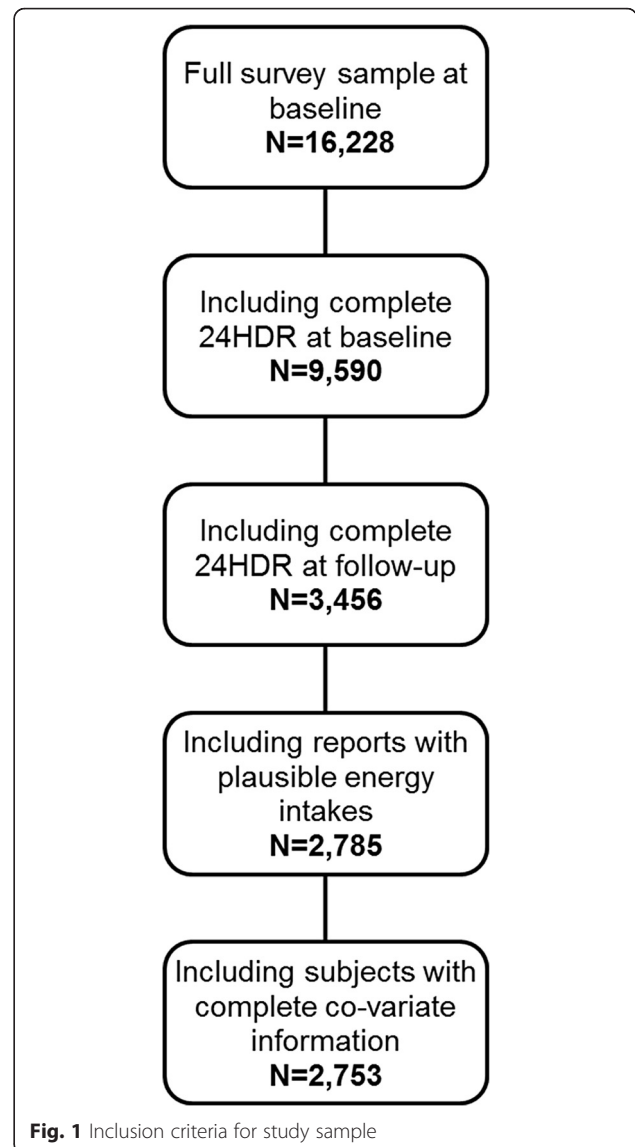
Full survey sample at baseline
N=16,228

Including complete 24HDR at baseline
N=9,590

Including complete 24HDR at follow-up
N=3,456

Including reports with plausible energy intakes
N=2,785

Including subjects with complete co-variate information
N=2,753

Fig. 1 Inclusion criteria for study sample